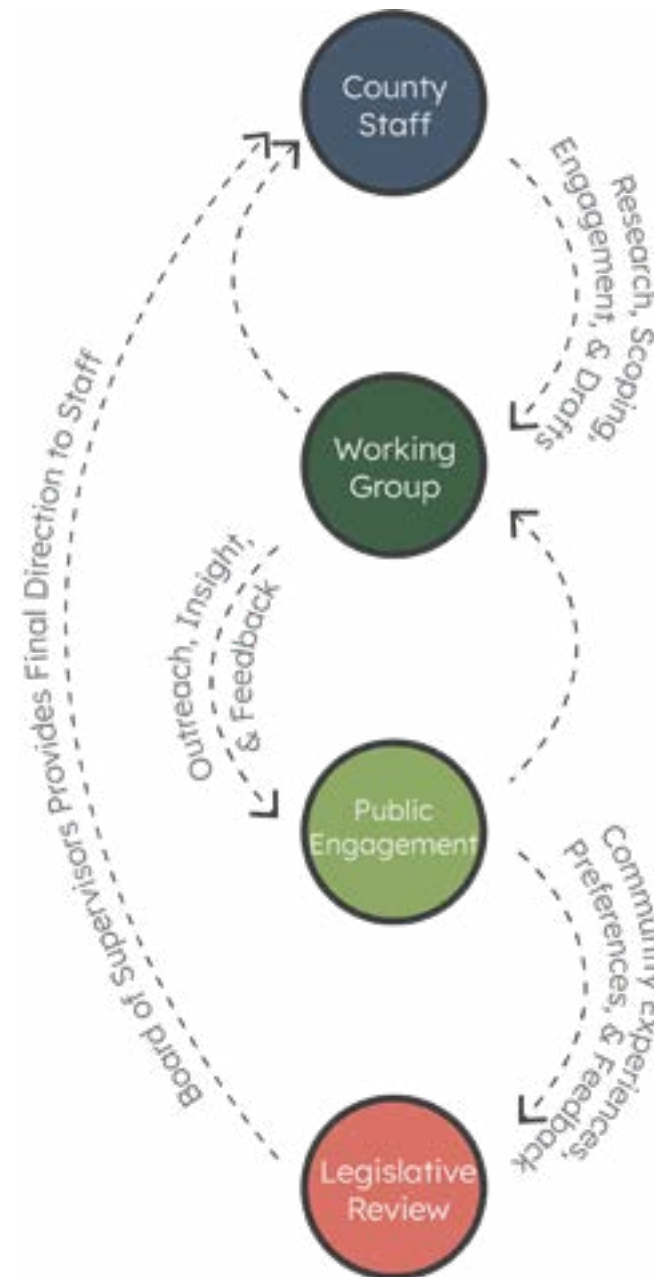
County Staff

Research, Scoping, Engagement, & Drafts

Working Group

Outreach, Insight, & Feedback

Public Engagement

Community Experiences, Preferences, & Feedback

Legislative Review

Board of Supervisors Provides Final Direction to Staff